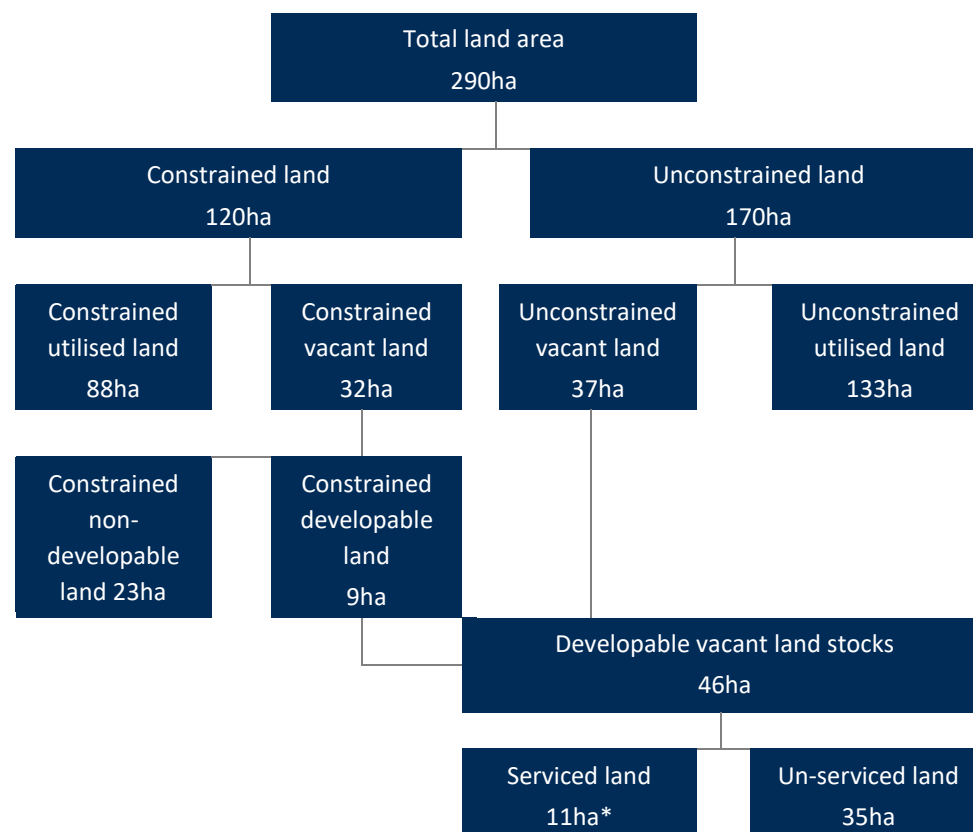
Total land area
290ha

Constrained land
120ha

Unconstrained land
170ha

Constrained utilised land
88ha

Constrained vacant land
32ha

Unconstrained vacant land
37ha

Unconstrained utilised land
133ha

Constrained non-developable land 23ha

Constrained developable land
9ha

Developable vacant land stocks
46ha

Serviced land
11ha*

Un-serviced land
35ha